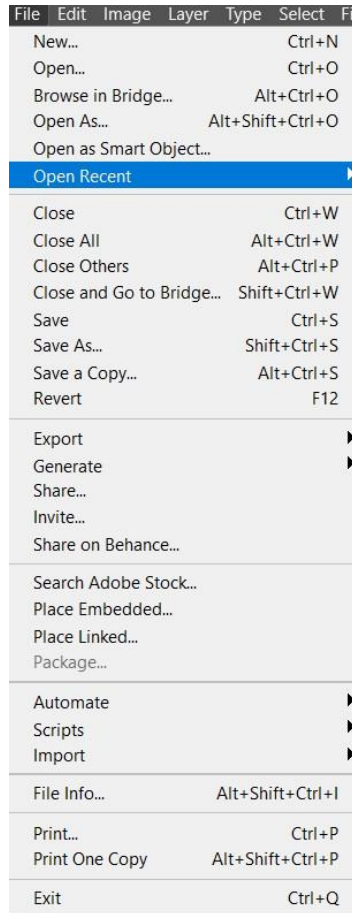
File Edit Image Layer Type Select F

New... Ctrl+N
Open... Ctrl+O
Browse in Bridge... Alt+Ctrl+O
Open As... Alt+Shift+Ctrl+O
Open as Smart Object...
Open Recent

Close Ctrl+W
Close All Alt+Ctrl+W
Close Others Alt+Ctrl+P
Close and Go to Bridge... Shift+Ctrl+W
Save Ctrl+S
Save As... Shift+Ctrl+S
Save a Copy... Alt+Ctrl+S
Revert F12

Export
Generate
Share...
Invite...
Share on Behance...

Search Adobe Stock...
Place Embedded...
Place Linked...
Package...

Automate
Scripts
Import

File Info... Alt+Shift+Ctrl+I

Print... Ctrl+P
Print One Copy Alt+Shift+Ctrl+P

Exit Ctrl+Q